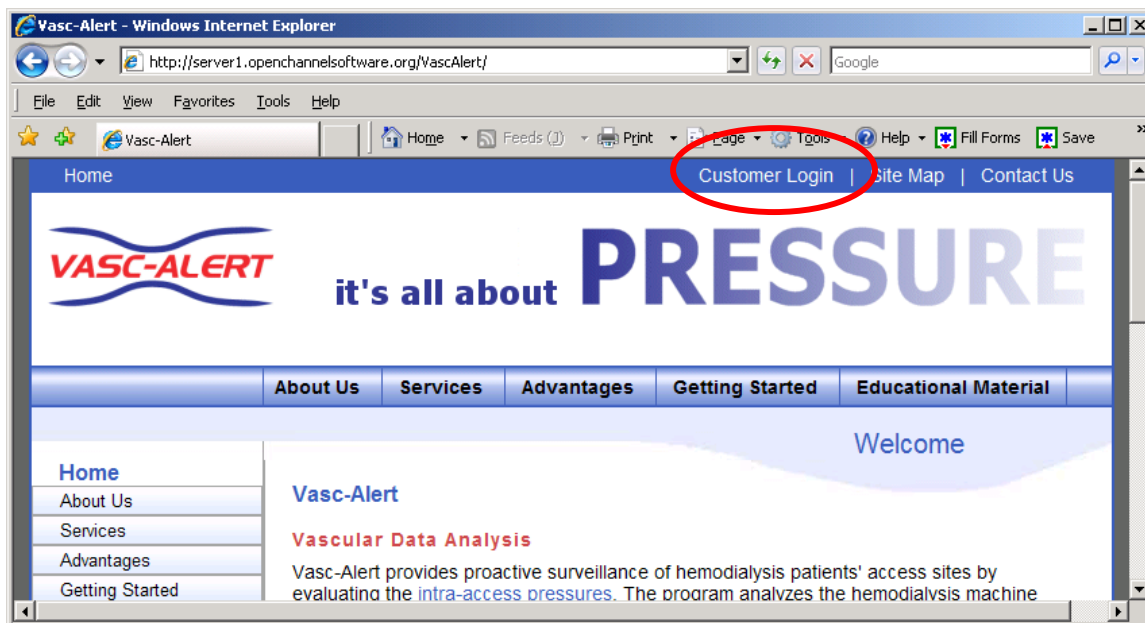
Vasc-Alert - Windows Internet Explorer

http://server1.openchannelsoftware.org/VascAlert/

Google

File Edit View Favorites Tools Help

Vasc-Alert

Home Feeds (J) Print Page Tools Help Fill Forms Save

Home

Customer Login | Site Map | Contact Us

VASC-ALERT

it's all about PRESSURE

About Us | Services | Advantages | Getting Started | Educational Material

Welcome

Home

About Us

Services

Advantages

Getting Started

Vasc-Alert

Vascular Data Analysis

Vasc-Alert provides proactive surveillance of hemodialysis patients' access sites by evaluating the intra-access pressures. The program analyzes the hemodialysis machine